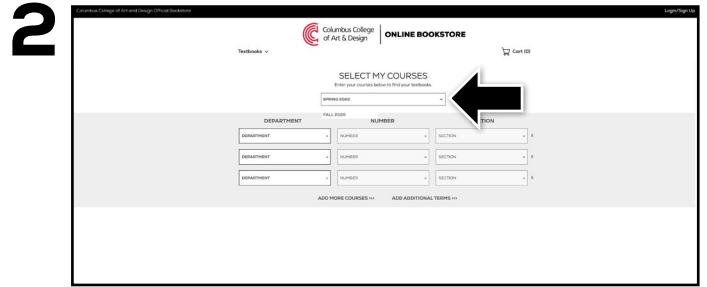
2

Columbus College of Art and Design Official Bookstore

Login/Sign Up

Columbus College of Art & Design | ONLINE BOOKSTORE

Textbooks

Cart (0)

SELECT MY COURSES

Enter your courses below to find your textbooks.

SPRING 2020

FALL 2020

DEPARTMENT NUMBER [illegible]TION

| DEPARTMENT | NUMBER | SECTION | X |
|---|---|---|---|
| DEPARTMENT | NUMBER | SECTION | X |
| DEPARTMENT | NUMBER | SECTION | X |

ADD MORE COURSES >>> ADD ADDITIONAL TERMS >>>